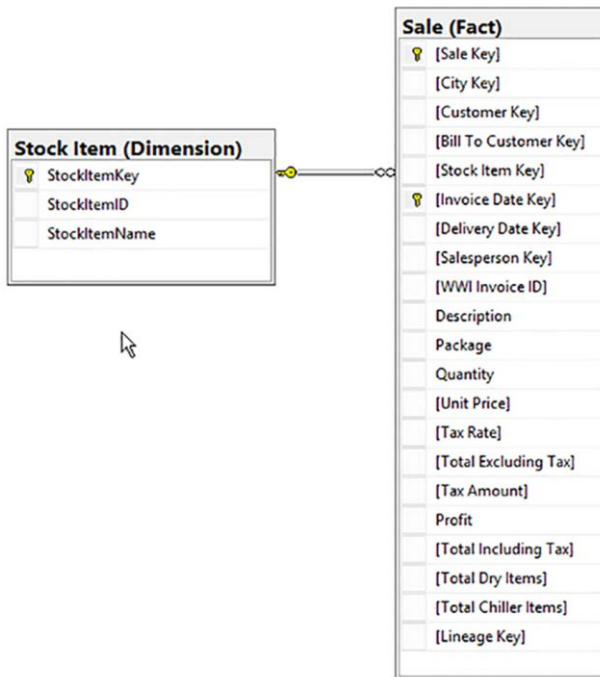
Stock Item (Dimension)

StockItemKey
StockItemID
StockItemName

Sale (Fact)

[Sale Key]
[City Key]
[Customer Key]
[Bill To Customer Key]
[Stock Item Key]
[Invoice Date Key]
[Delivery Date Key]
[Salesperson Key]
[WWI Invoice ID]
Description
Package
Quantity
[Unit Price]
[Tax Rate]
[Total Excluding Tax]
[Tax Amount]
Profit
[Total Including Tax]
[Total Dry Items]
[Total Chiller Items]
[Lineage Key]